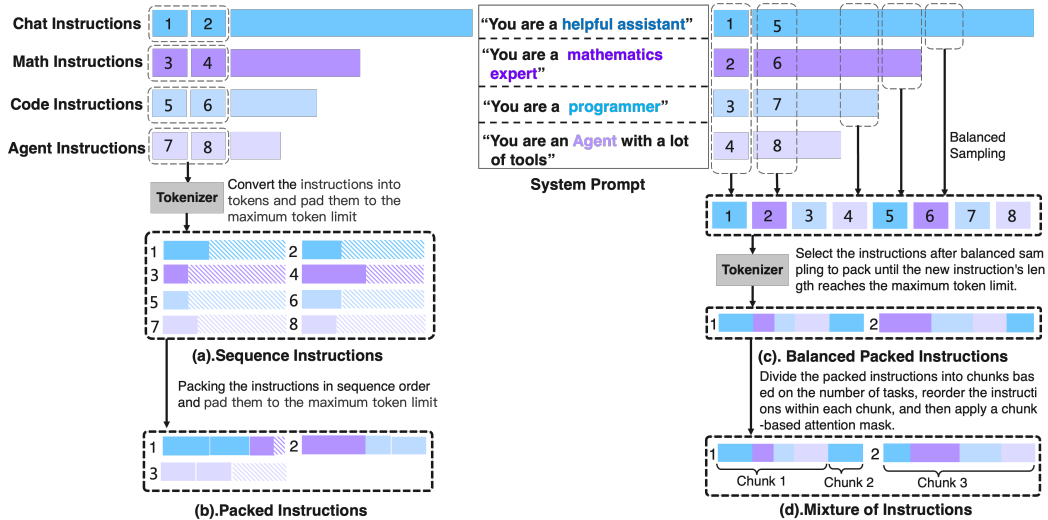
Chat Instructions 1 2

Math Instructions 3 4

Code Instructions 5 6

Agent Instructions 7 8

Tokenizer

Convert the instructions into tokens and pad them to the maximum token limit

1 2 3 4 5 6 7 8

(a).Sequence Instructions

Packing the instructions in sequence order and pad them to the maximum token limit

1 2 3

(b).Packed Instructions

"You are a helpful assistant"

"You are a mathematics expert"

"You are a programmer"

"You are an Agent with a lot of tools"

System Prompt

1 5 2 6 3 7 4 8

Balanced Sampling

1 2 3 4 5 6 7 8

Tokenizer

Select the instructions after balanced sampling to pack until the new instruction's length reaches the maximum token limit.

1 2

(c). Balanced Packed Instructions

Divide the packed instructions into chunks based on the number of tasks, reorder the instructions within each chunk, and then apply a chunk-based attention mask.

1 2

Chunk 1 Chunk 2 Chunk 3

(d).Mixture of Instructions